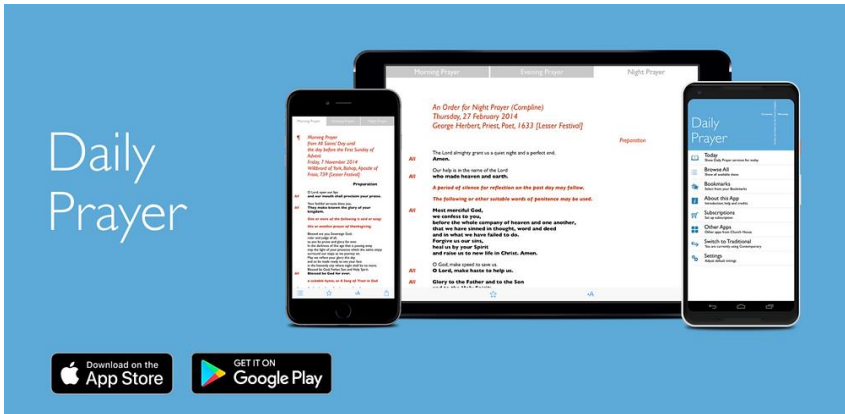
Daily Prayer

Morning Prayer | Evening Prayer | Night Prayer

An Order for Night Prayer (Compline)
Thursday, 27 February 2014
George Herbert, Priest, Poet, 1633 [Lesser Festival]

Preparation

The Lord almighty grant us a quiet night and a perfect end.
All **Amen.**

Our help is in the name of the Lord
All **who made heaven and earth.**

A period of silence for reflection on the past day may follow.

The following or other suitable words of penitence may be used.

All **Most merciful God,**
**we confess to you,**
**before the whole company of heaven and one another,**
**that we have sinned in thought, word and deed**
**and in what we have failed to do.**
**Forgive us our sins,**
**heal us by your Spirit**
**and raise us to new life in Christ. Amen.**

O God, make speed to save us.
All **O Lord, make haste to help us.**

All **Glory to the Father and to the Son**

Morning Prayer
from All Saints' Day until the day before the First Sunday of Advent
Friday, 7 November 2014
Willibrord of York, Bishop, Apostle of Frisia, 739 [Lesser Festival]

Preparation

O Lord, open our lips
All **and our mouth shall proclaim your praise.**

Your faithful servants bless you.
All **They make known the glory of your kingdom.**

One or more of the following is said or sung.

this or another prayer of thanksgiving

Blessed are you, Sovereign God,
ruler and judge of all,
to you be praise and glory for ever.
In the darkness of this age that is passing away
may the light of your presence which the saints enjoy
surround our steps as we journey on.
May we reflect your glory this day
and so be made ready to see your face
in the heavenly city where night shall be no more.
Blessed be God, Father, Son and Holy Spirit.
All **Blessed be God for ever.**

Daily Prayer

Today
Browse All
Bookmarks
About this App
Subscriptions
Other Apps
Switch to Traditional
Settings

Download on the App Store

GET IT ON Google Play